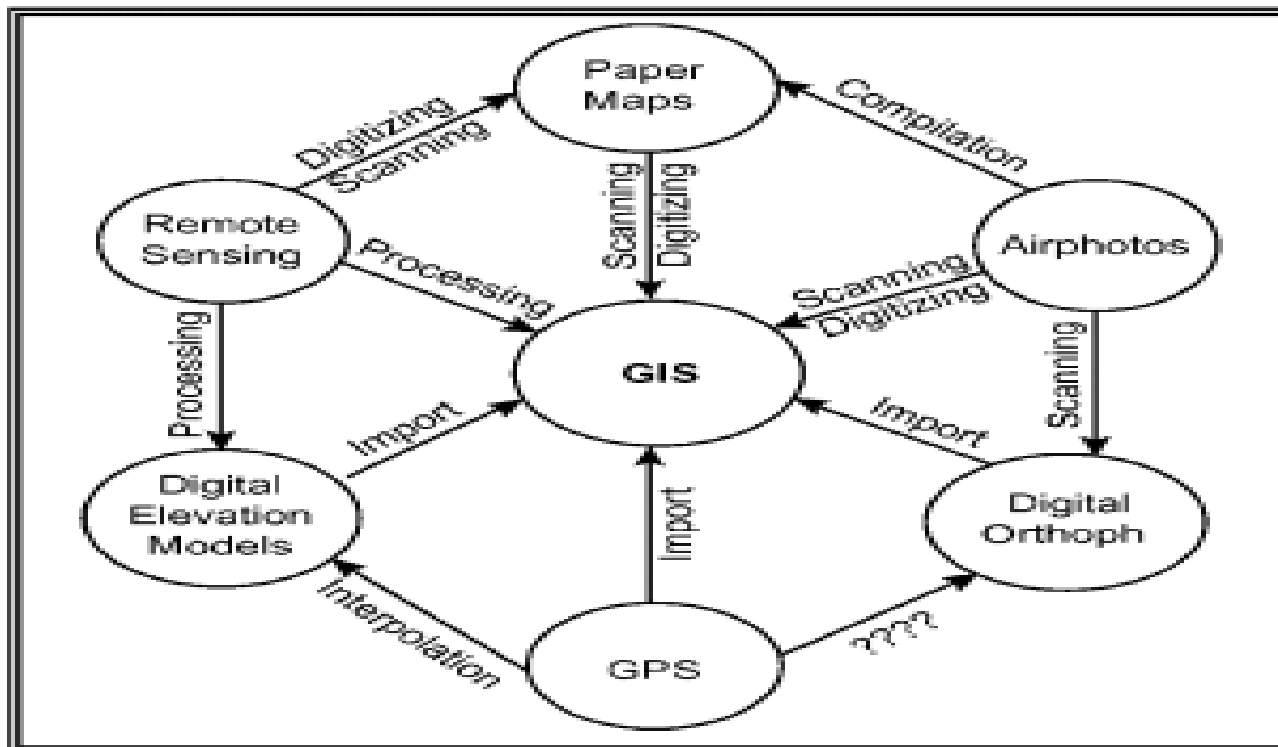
Paper Maps

Digitizing
Scanning

Compilation

Remote Sensing

Scanning
Digitizing

Airphotos

Processing

Scanning
Digitizing

Processing

GIS

Scanning

Import

Import

Digital Elevation Models

Import

Digital Orthoph

Interpolation

GPS

????